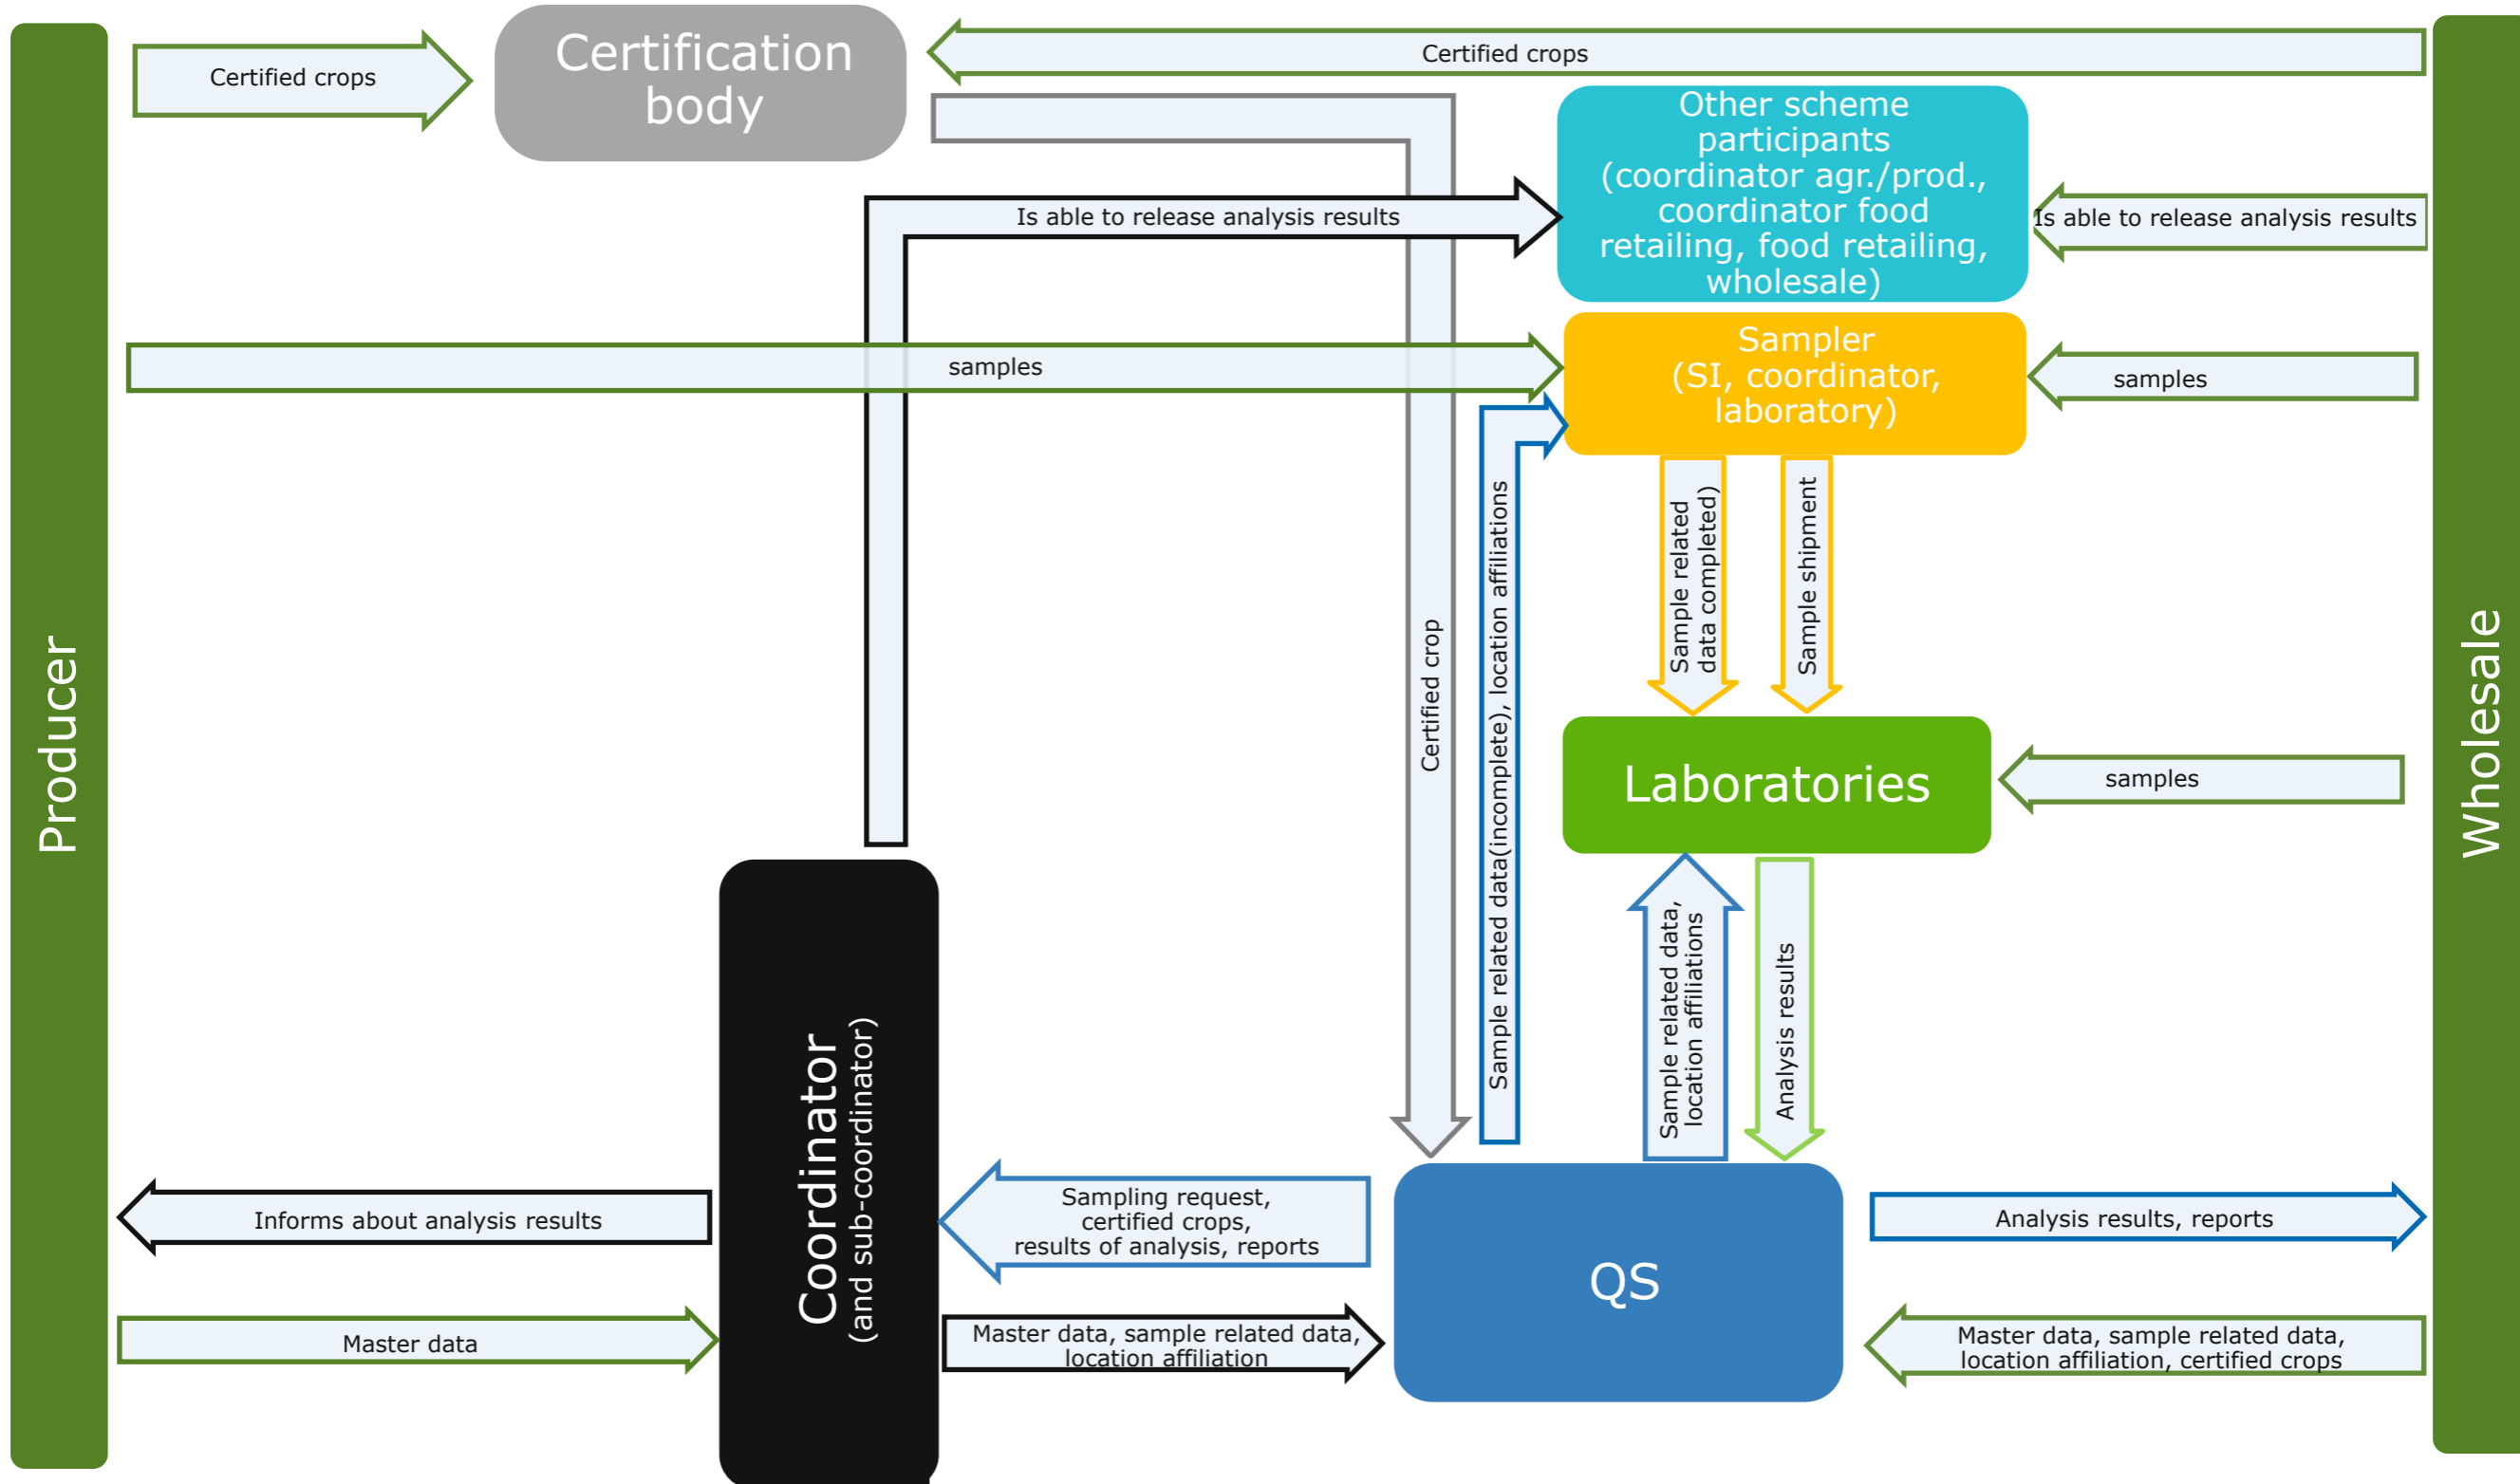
Producer

Certified crops

Certification body

Certified crops

Other scheme participants (coordinator agr./prod., coordinator food retailing, food retailing, wholesale)

Is able to release analysis results

Is able to release analysis results

samples

Sampler (SI, coordinator, laboratory)

samples

Certified crop

Sample related data(incomplete), location affiliations

Sample related data completed)

Sample shipment

Laboratories

samples

Sample related data, location affiliations

Analysis results

Wholesale

Coordinator (and sub-coordinator)

Informs about analysis results

Sampling request, certified crops, results of analysis, reports

QS

Analysis results, reports

Master data

Master data, sample related data, location affiliation

Master data, sample related data, location affiliation, certified crops